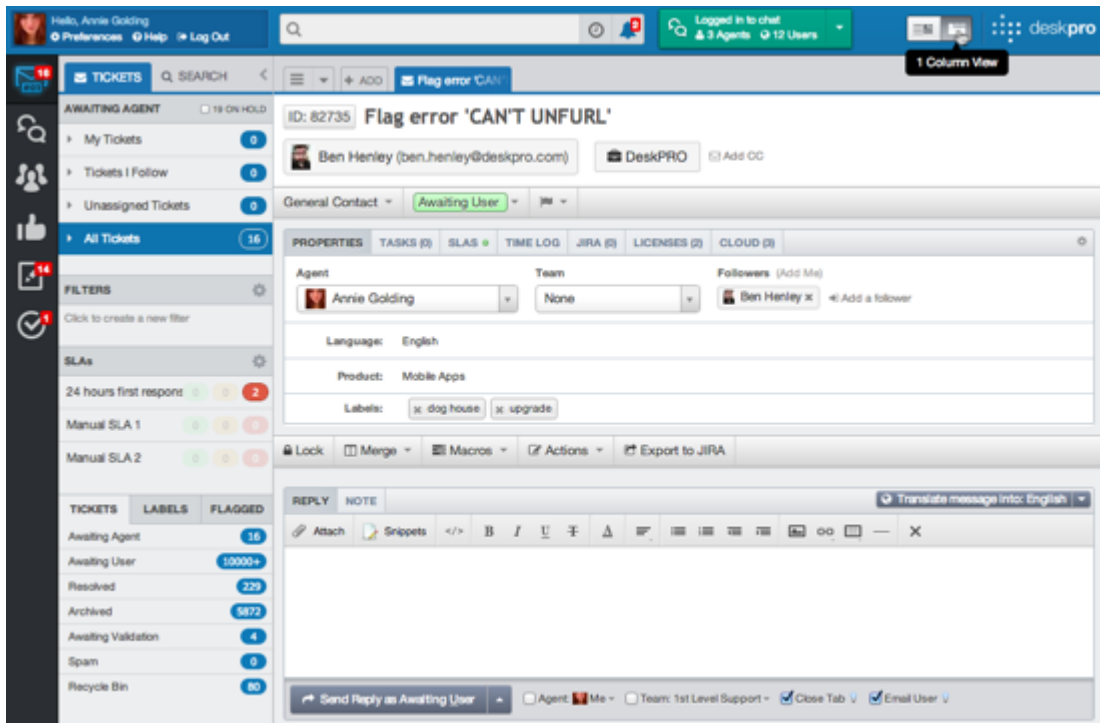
Hello, Annie Golding
Preferences Help Log Out

Logged in to chat
3 Agents 12 Users

deskpro

1 Column View

16
14
1

TICKETS SEARCH

AWAITING AGENT 19 ON HOLD
My Tickets 0
Tickets I Follow 0
Unassigned Tickets 0
All Tickets 16

FILTERS
Click to create a new filter

SLAs
24 hours first respons 0 0 2
Manual SLA 1 0 0 0
Manual SLA 2 0 0 0

| TICKETS | LABELS | FLAGGED |
|---|---|---|
| Awaiting Agent | | 16 |
| Awaiting User | | 10000+ |
| Resolved | | 229 |
| Archived | | 5872 |
| Awaiting Validation | | 4 |
| Spam | | 0 |
| Recycle Bin | | 80 |

+ ADD Flag error 'CAN'

ID: 82735 Flag error 'CAN'T UNFURL'

Ben Henley (ben.henley@deskpro.com) DeskPRO Add CC

General Contact Awaiting User

PROPERTIES TASKS (0) SLAS TIME LOG JIRA (0) LICENSES (2) CLOUD (3)

Agent
Annie Golding
Team
None
Followers (Add Me)
Ben Henley Add a follower

Language: English
Product: Mobile Apps
Labels: dog house upgrade

Lock Merge Macros Actions Export to JIRA

REPLY NOTE Translate message into: English

Attach Snippets </> B I U T A

Send Reply as Awaiting User Agent: Me Team: 1st Level Support Close Tab Email User